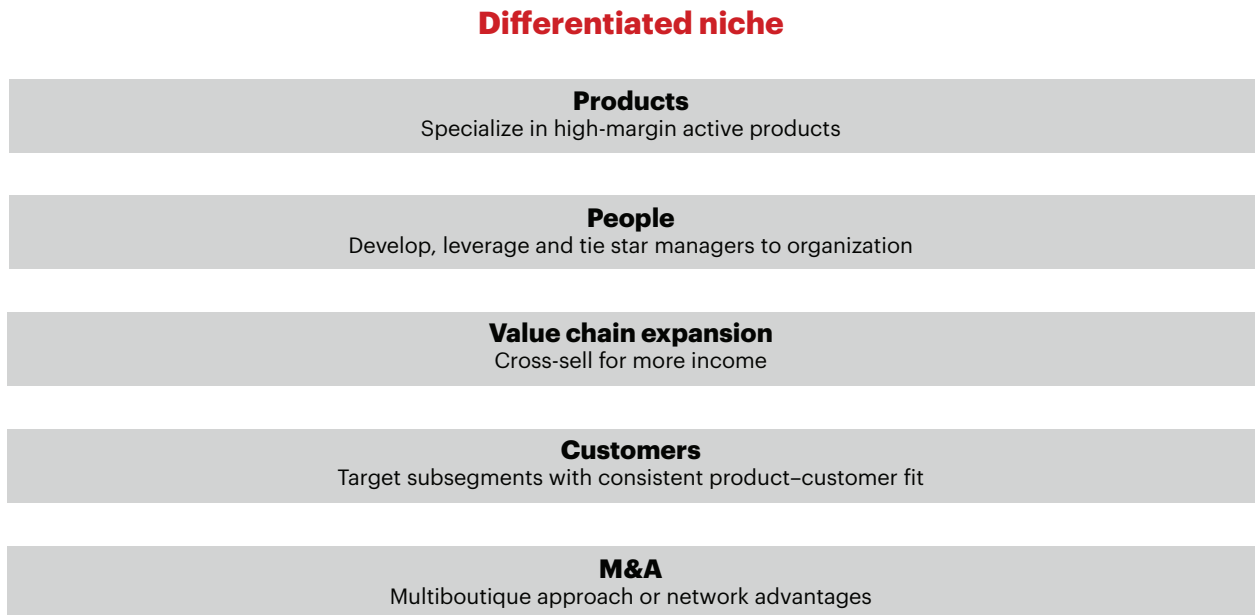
Differentiated niche

Products
Specialize in high-margin active products

People
Develop, leverage and tie star managers to organization

Value chain expansion
Cross-sell for more income

Customers
Target subsegments with consistent product–customer fit

M&A
Multiboutique approach or network advantages